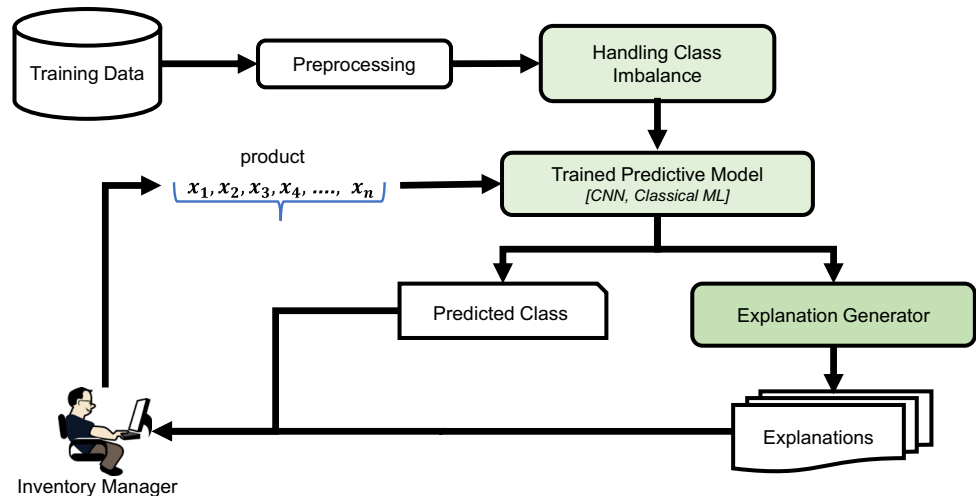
Training Data

Preprocessing

Handling Class Imbalance

product

$x_1, x_2, x_3, x_4, ...., x_n$

Trained Predictive Model
[CNN, Classical ML]

Predicted Class

Explanation Generator

Explanations

Inventory Manager